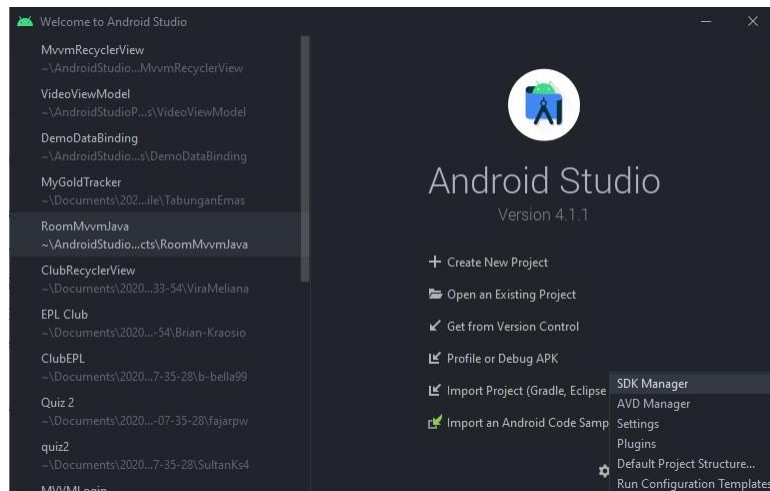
Welcome to Android Studio

MvvmRecyclerView
~\AndroidStudio...MvvmRecyclerView

VideoViewModel
~\AndroidStudioP...s\VideoViewModel

DemoDataBinding
~\AndroidStudio...s\DemoDataBinding

MyGoldTracker
~\Documents\202...ile\TabunganEmas

RoomMvvmJava
~\AndroidStudio...cts\RoomMvvmJava

ClubRecyclerView
~\Documents\2020...33-54\ViraMeliana

EPL Club
~\Documents\2020...-54\Brian-Kraosio

ClubEPL
~\Documents\2020...7-35-28\b-bella99

Quiz 2
~\Documents\2020...-07-35-28\fajarpw

quiz2
~\Documents\2020...7-35-28\SultanKs4

MVVMLogin

Android Studio
Version 4.1.1

+ Create New Project
Open an Existing Project
Get from Version Control
Profile or Debug APK
Import Project (Gradle, Eclipse
Import an Android Code Samp

SDK Manager
AVD Manager
Settings
Plugins
Default Project Structure...
Run Configuration Templates